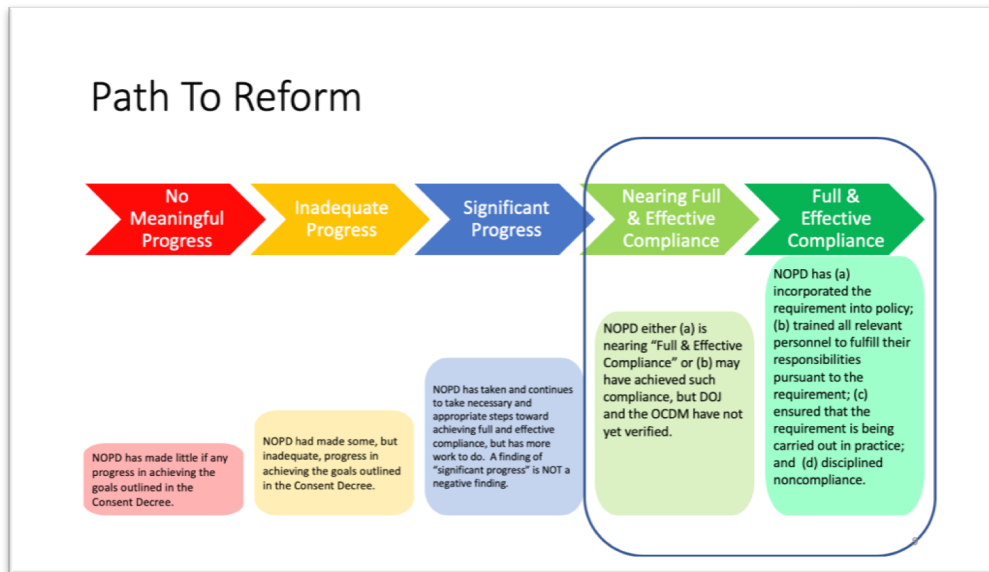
Path To Reform

No Meaningful Progress

Inadequate Progress

Significant Progress

Nearing Full & Effective Compliance

Full & Effective Compliance

NOPD has made little if any progress in achieving the goals outlined in the Consent Decree.

NOPD had made some, but inadequate, progress in achieving the goals outlined in the Consent Decree.

NOPD has taken and continues to take necessary and appropriate steps toward achieving full and effective compliance, but has more work to do. A finding of "significant progress" is NOT a negative finding.

NOPD either (a) is nearing "Full & Effective Compliance" or (b) may have achieved such compliance, but DOJ and the OCDM have not yet verified.

NOPD has (a) incorporated the requirement into policy; (b) trained all relevant personnel to fulfill their responsibilities pursuant to the requirement; (c) ensured that the requirement is being carried out in practice; and (d) disciplined noncompliance.

8